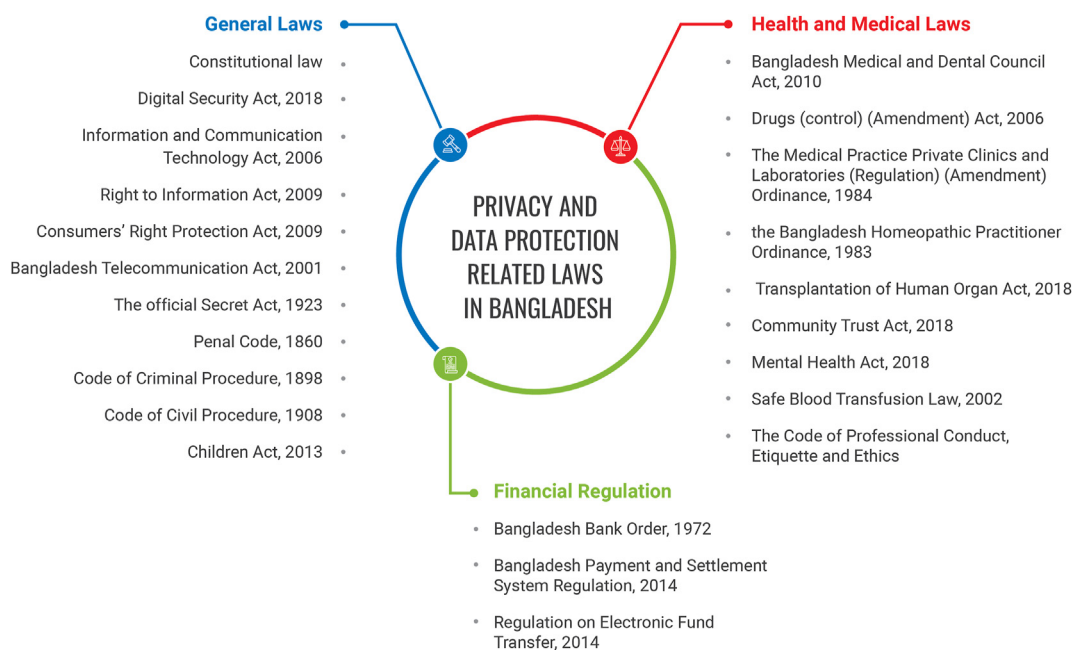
PRIVACY AND DATA PROTECTION RELATED LAWS IN BANGLADESH

General Laws

Constitutional law
Digital Security Act, 2018
Information and Communication Technology Act, 2006
Right to Information Act, 2009
Consumers' Right Protection Act, 2009
Bangladesh Telecommunication Act, 2001
The official Secret Act, 1923
Penal Code, 1860
Code of Criminal Procedure, 1898
Code of Civil Procedure, 1908
Children Act, 2013

Health and Medical Laws

Bangladesh Medical and Dental Council Act, 2010
Drugs (control) (Amendment) Act, 2006
The Medical Practice Private Clinics and Laboratories (Regulation) (Amendment) Ordinance, 1984
the Bangladesh Homeopathic Practitioner Ordinance, 1983
Transplantation of Human Organ Act, 2018
Community Trust Act, 2018
Mental Health Act, 2018
Safe Blood Transfusion Law, 2002
The Code of Professional Conduct, Etiquette and Ethics

Financial Regulation

Bangladesh Bank Order, 1972
Bangladesh Payment and Settlement System Regulation, 2014
Regulation on Electronic Fund Transfer, 2014